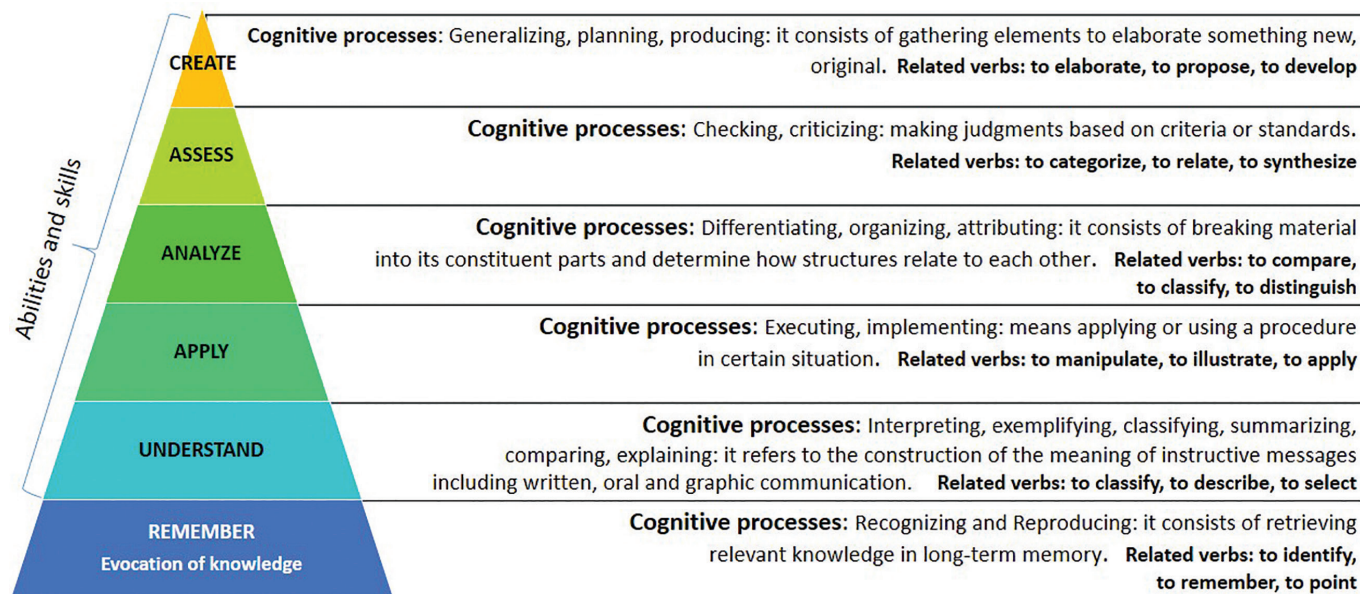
Abilities and skills

CREATE

Cognitive processes: Generalizing, planning, producing: it consists of gathering elements to elaborate something new, original. Related verbs: to elaborate, to propose, to develop

ASSESS

Cognitive processes: Checking, criticizing: making judgments based on criteria or standards. Related verbs: to categorize, to relate, to synthesize

ANALYZE

Cognitive processes: Differentiating, organizing, attributing: it consists of breaking material into its constituent parts and determine how structures relate to each other. Related verbs: to compare, to classify, to distinguish

APPLY

Cognitive processes: Executing, implementing: means applying or using a procedure in certain situation. Related verbs: to manipulate, to illustrate, to apply

UNDERSTAND

Cognitive processes: Interpreting, exemplifying, classifying, summarizing, comparing, explaining: it refers to the construction of the meaning of instructive messages including written, oral and graphic communication. Related verbs: to classify, to describe, to select

REMEMBER
Evocation of knowledge

Cognitive processes: Recognizing and Reproducing: it consists of retrieving relevant knowledge in long-term memory. Related verbs: to identify, to remember, to point